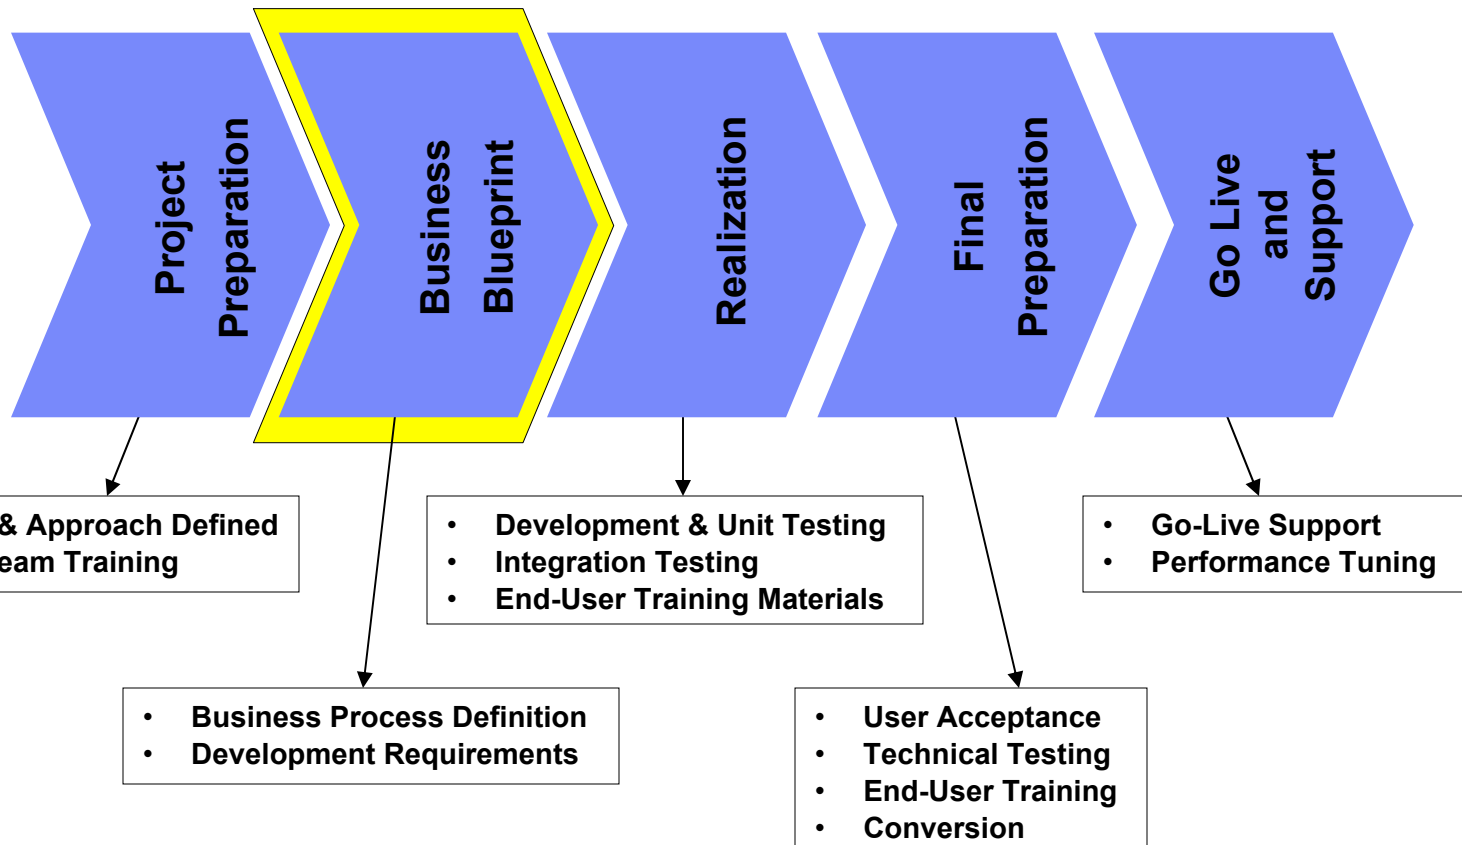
Project Preparation

Business Blueprint

Realization

Final Preparation

Go Live and Support

& Approach Defined
eam Training

- Development & Unit Testing
- Integration Testing
- End-User Training Materials

- Go-Live Support
- Performance Tuning

- Business Process Definition
- Development Requirements

- User Acceptance
- Technical Testing
- End-User Training
- Conversion